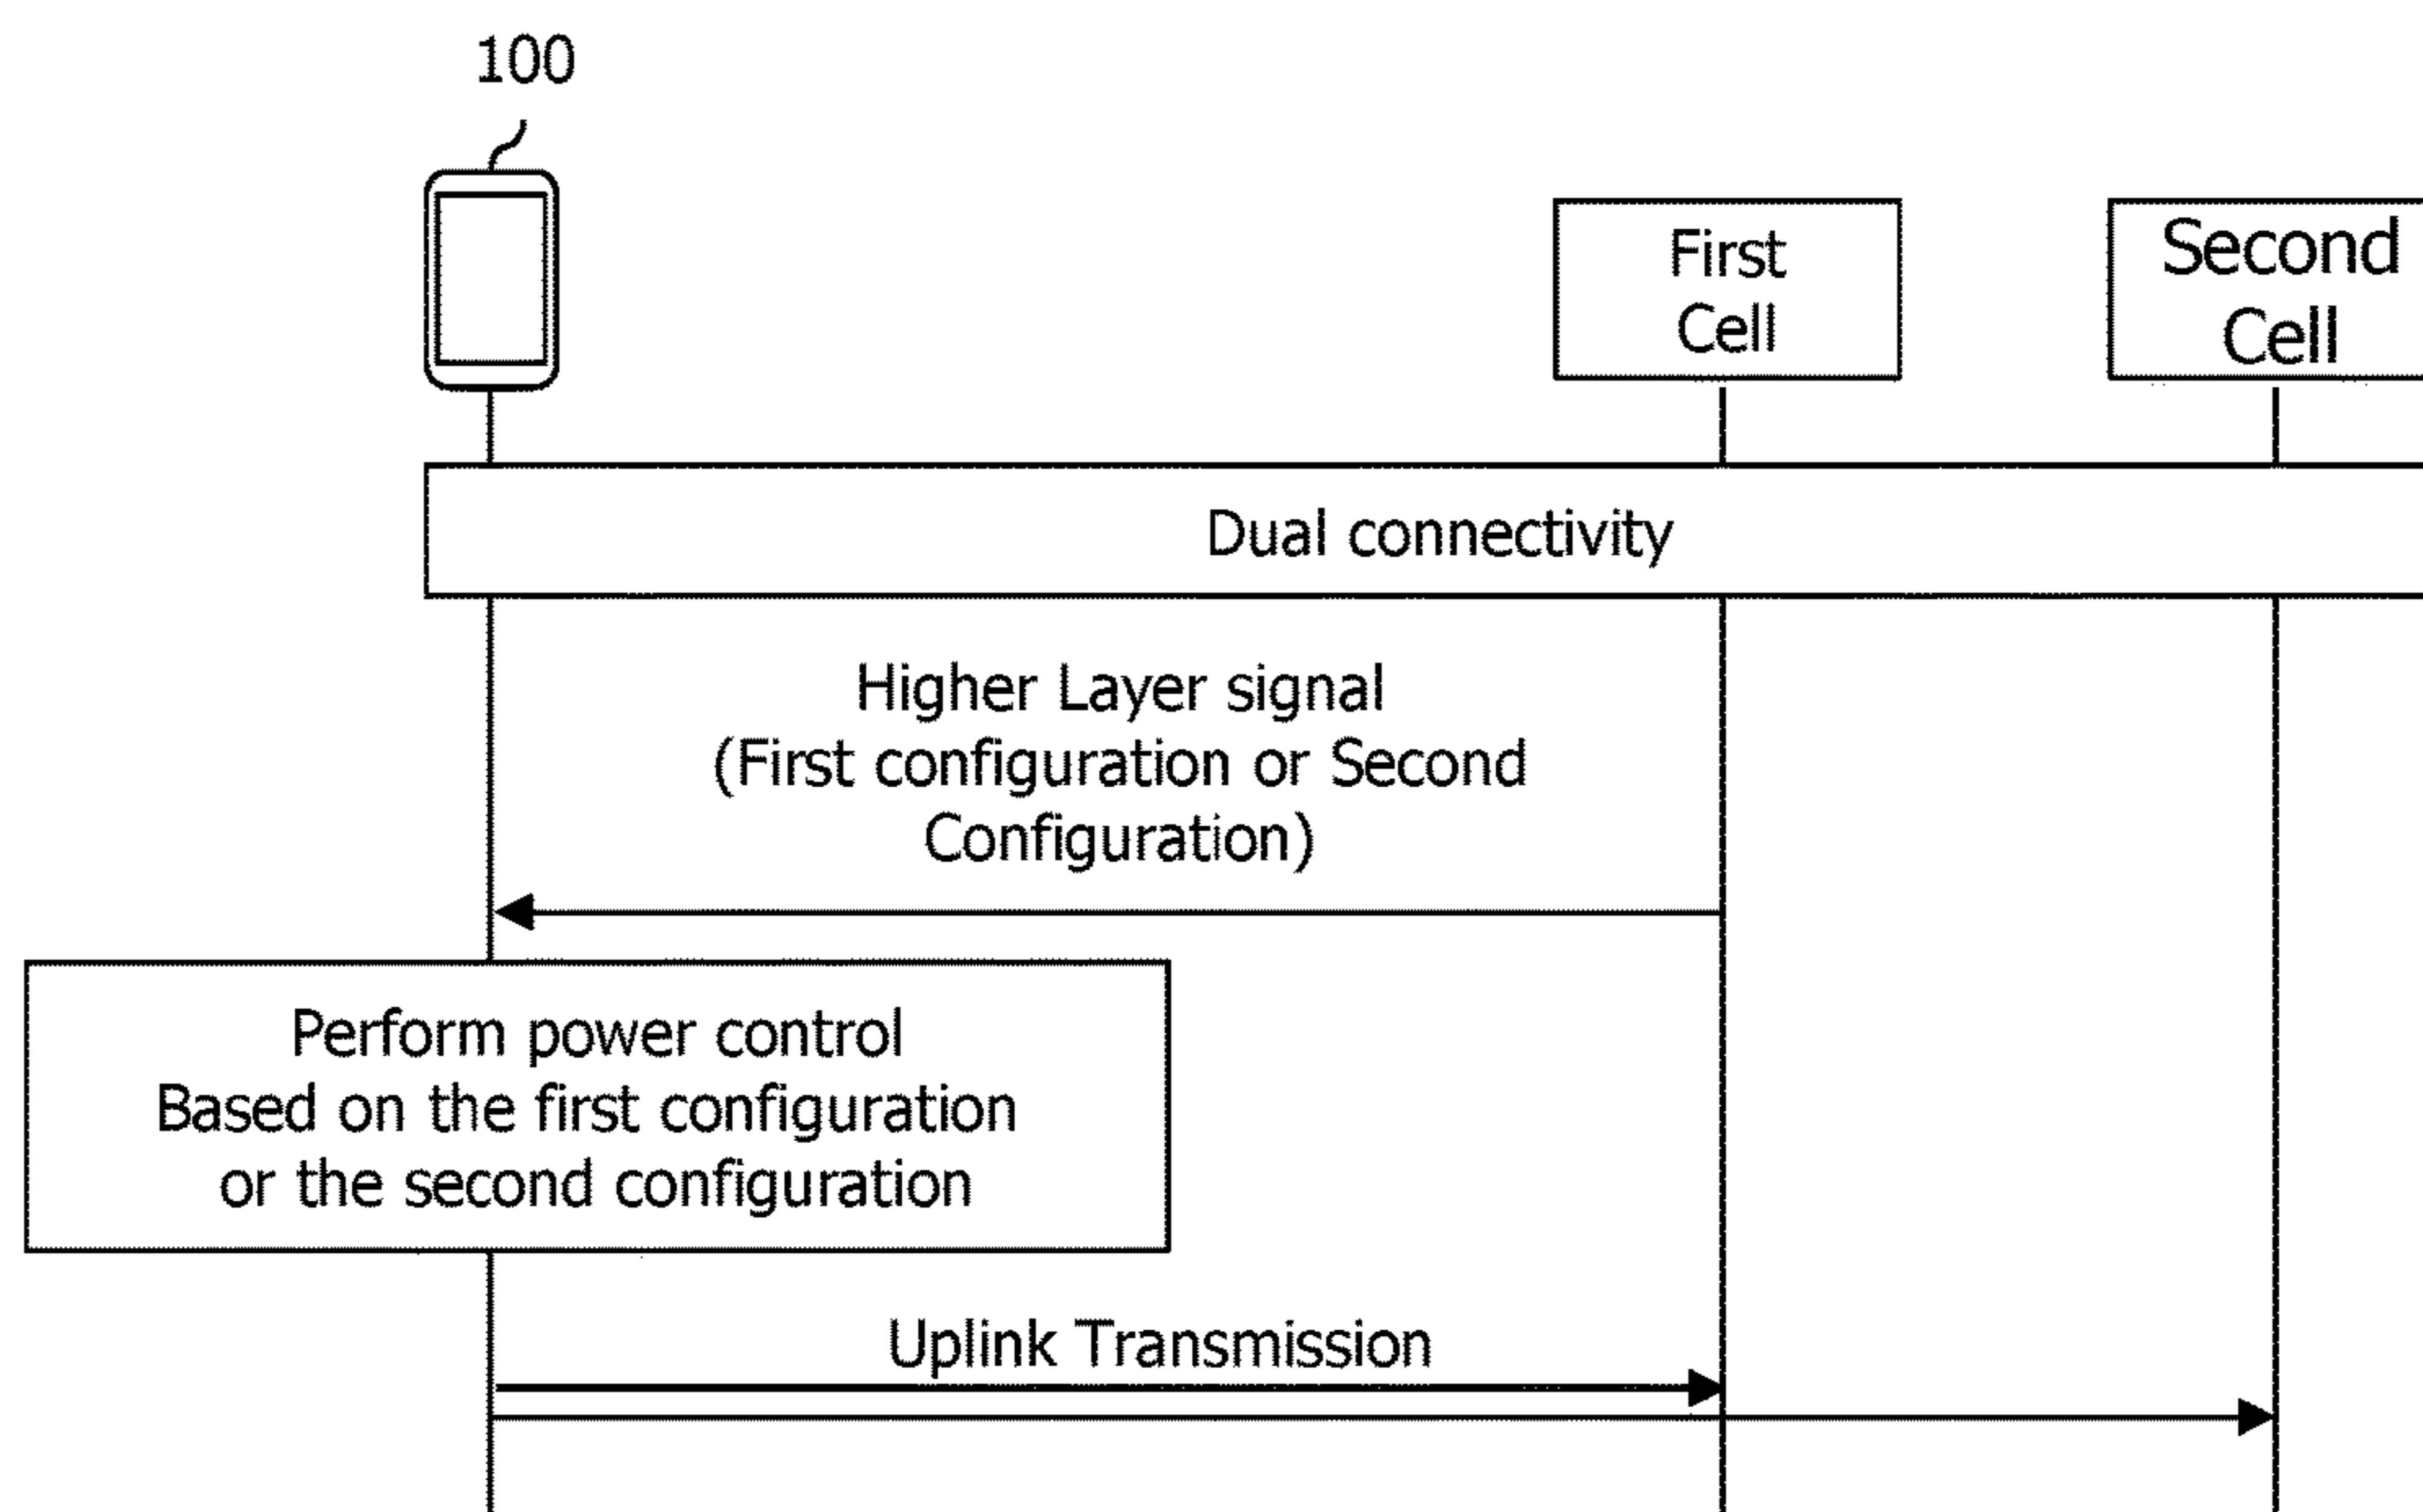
100

First Cell

Second Cell

Dual connectivity

Higher Layer signal (First configuration or Second Configuration)

Perform power control Based on the first configuration or the second configuration

Uplink Transmission